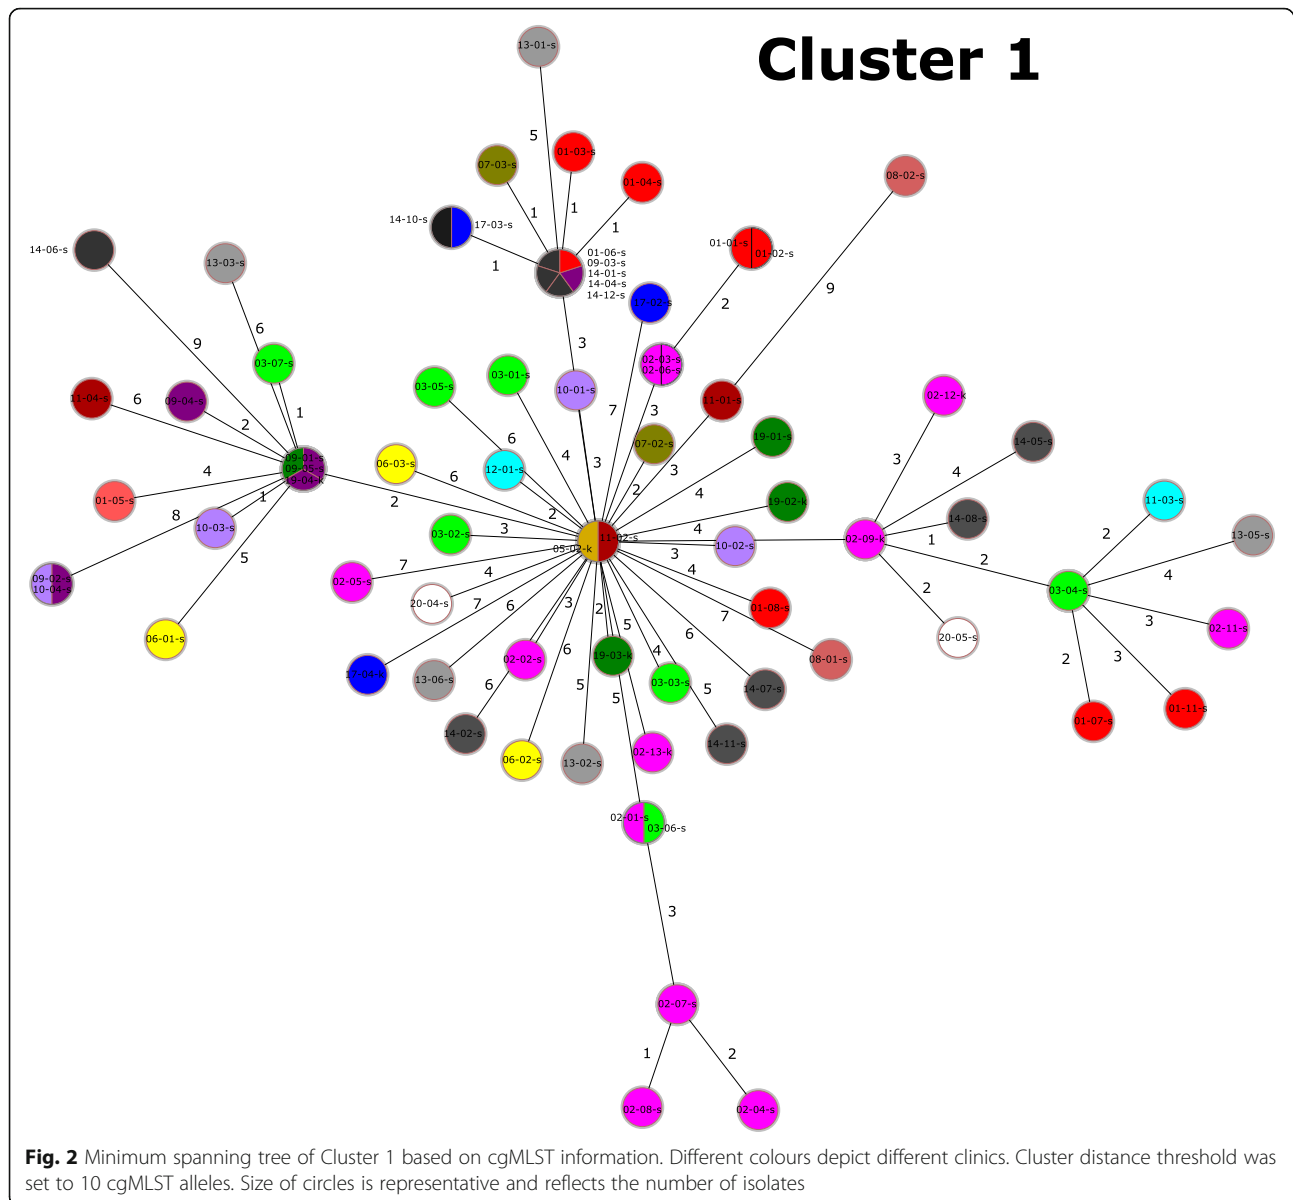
Cluster 1

13-01-s
5
01-03-s
07-03-s
01-04-s
1
1
1
08-02-s
14-10-s
17-03-s
1
01-06-s
09-03-s
14-01-s
14-04-s
14-12-s
01-01-s
01-02-s
14-06-s
13-03-s
9
2
17-02-s
6
9
3
02-03-s
02-06-s
03-07-s
02-12-k
11-04-s
6
09-04-s
1
03-05-s
03-01-s
10-01-s
7
3
11-01-s
2
14-05-s
09-01-s
09-05-s
19-04-k
6
3
07-02-s
19-01-s
3
4
4
4
06-03-s
6
12-01-s
3
2
11-03-s
01-05-s
6
4
14-08-s
1
2
19-02-k
2
13-05-s
8
10-03-s
2
03-02-s
3
05-02-k
11-02-s
4
02-09-k
1
2
4
10-02-s
3
2
03-04-s
09-02-s
10-04-s
5
02-05-s
7
4
01-08-s
3
02-11-s
20-04-s
7
6
3
2
5
6
7
20-05-s
06-01-s
2
4
08-01-s
3
02-02-s
19-03-k
6
01-07-s
01-11-s
17-04-s
13-06-s
6
6
5
03-03-s
5
14-07-s
5
14-02-s
14-11-s
06-02-s
13-02-s
02-13-k
02-01-s
03-06-s
3
02-07-s
1
2
02-08-s
02-04-s

Fig. 2 Minimum spanning tree of Cluster 1 based on cgMLST information. Different colours depict different clinics. Cluster distance threshold was set to 10 cgMLST alleles. Size of circles is representative and reflects the number of isolates